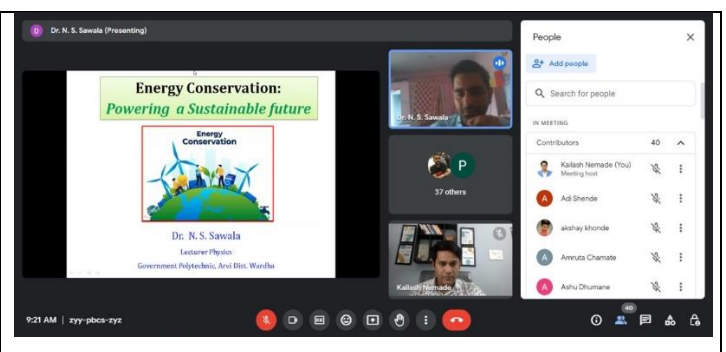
D Dr. N. S. Sawala (Presenting)

Energy Conservation:
Powering a Sustainable future

Energy Conservation

Dr. N. S. Sawala
Lecturer Physics
Government Polytechnic, Arvi Dist. Wardha

Dr. N. S. Sawala

P
37 others

Kailash Nemade

People
Add people
Search for people
IN MEETING
Contributors 40
Kailash Nemade (You)
Meeting host
A Adi Shende
akshay khonde
A Amruta Chamate
A Ashu Dhumane

9:21 AM | zyy-pbcs-zyz

40